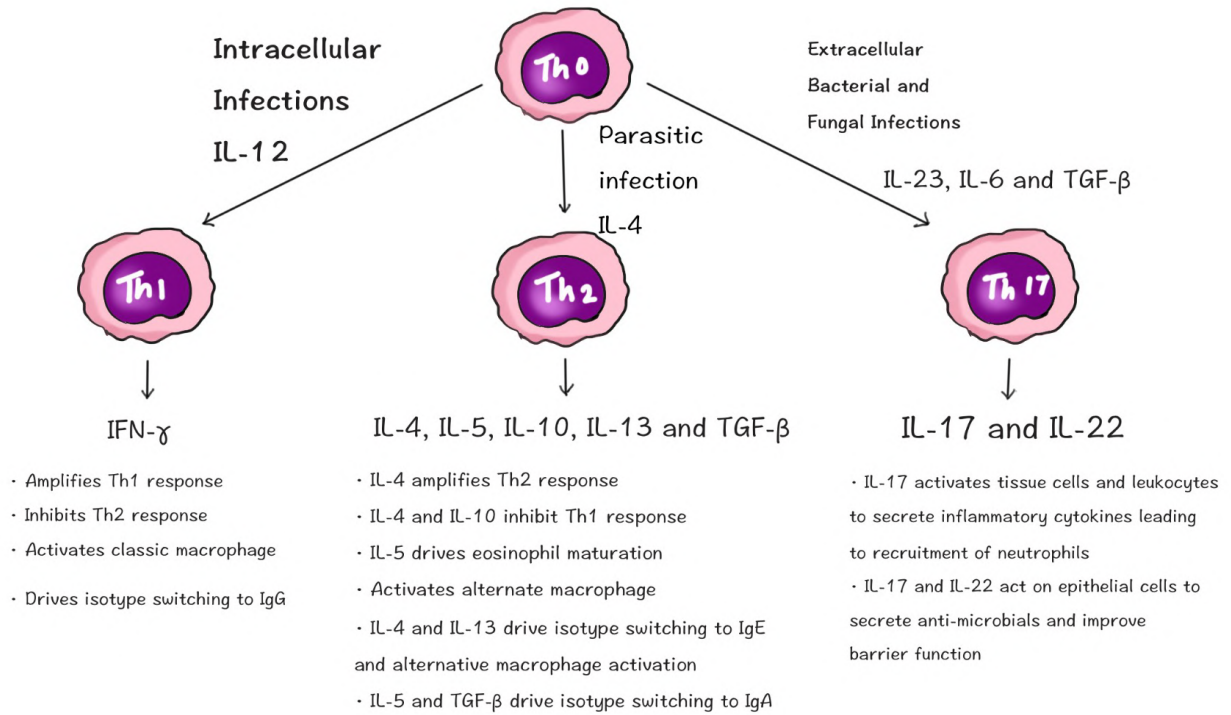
Th0

Intracellular Infections IL-12

Parasitic infection IL-4

Extracellular Bacterial and Fungal Infections

IL-23, IL-6 and TGF-β

Th1

Th2

Th17

IFN-γ

· Amplifies Th1 response
· Inhibits Th2 response
· Activates classic macrophage
· Drives isotype switching to IgG

IL-4, IL-5, IL-10, IL-13 and TGF-β

· IL-4 amplifies Th2 response
· IL-4 and IL-10 inhibit Th1 response
· IL-5 drives eosinophil maturation
· Activates alternate macrophage
· IL-4 and IL-13 drive isotype switching to IgE and alternative macrophage activation
· IL-5 and TGF-β drive isotype switching to IgA

IL-17 and IL-22

· IL-17 activates tissue cells and leukocytes to secrete inflammatory cytokines leading to recruitment of neutrophils
· IL-17 and IL-22 act on epithelial cells to secrete anti-microbials and improve barrier function